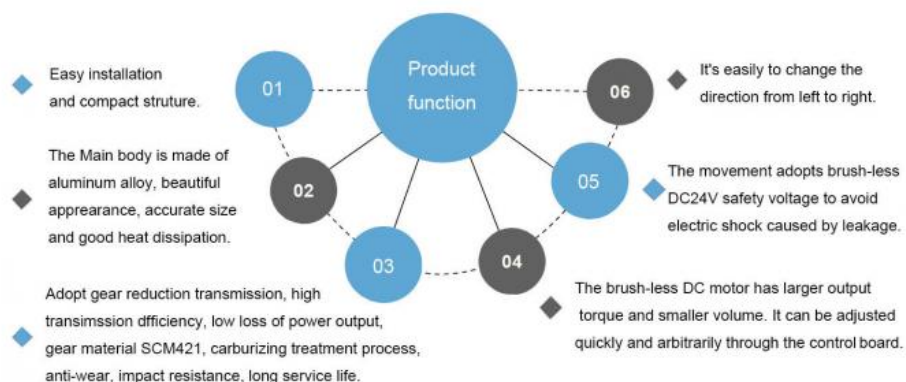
Product function

01
Easy installation and compact struture.

02
The Main body is made of aluminum alloy, beautiful apprearance, accurate size and good heat dissipation.

03
Adopt gear reduction transmission, high transimssion dfficiency, low loss of power output, gear material SCM421, carburizing treatment process, anti-wear, impact resistance, long service life.

04
The brush-less DC motor has larger output torque and smaller volume. It can be adjusted quickly and arbitrarily through the control board.

05
The movement adopts brush-less DC24V safety voltage to avoid electric shock caused by leakage.

06
It's easily to change the direction from left to right.